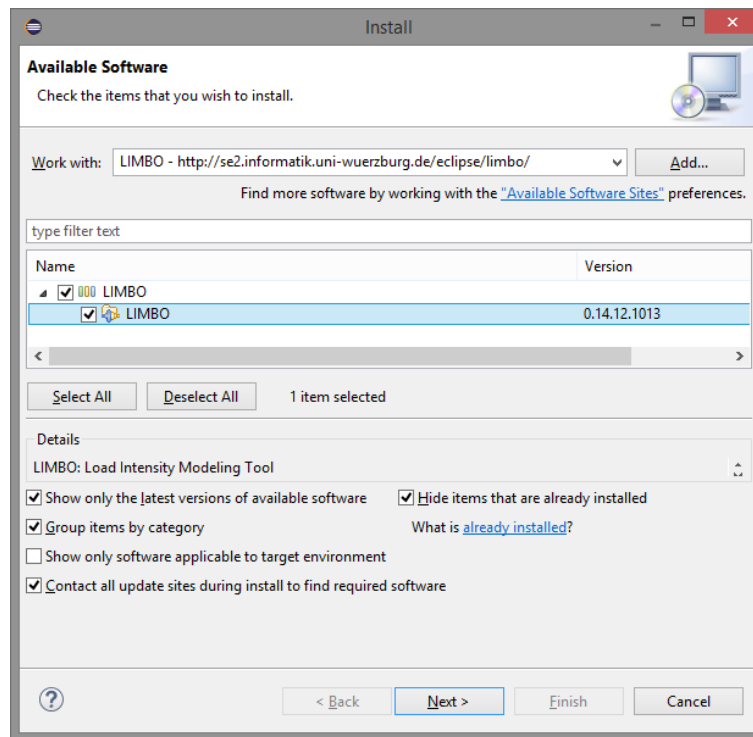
Install

Available Software

Check the items that you wish to install.

Work with: LIMBO - http://se2.informatik.uni-wuerzburg.de/eclipse/limbo/ Add...

Find more software by working with the "Available Software Sites" preferences.

type filter text

| Name | Version |
|---|---|
| LIMBO | |
| LIMBO | 0.14.12.1013 |

Select All Deselect All 1 item selected

Details

LIMBO: Load Intensity Modeling Tool

Show only the latest versions of available software

Hide items that are already installed

Group items by category

What is already installed?

Show only software applicable to target environment

Contact all update sites during install to find required software

?

< Back Next > Finish Cancel